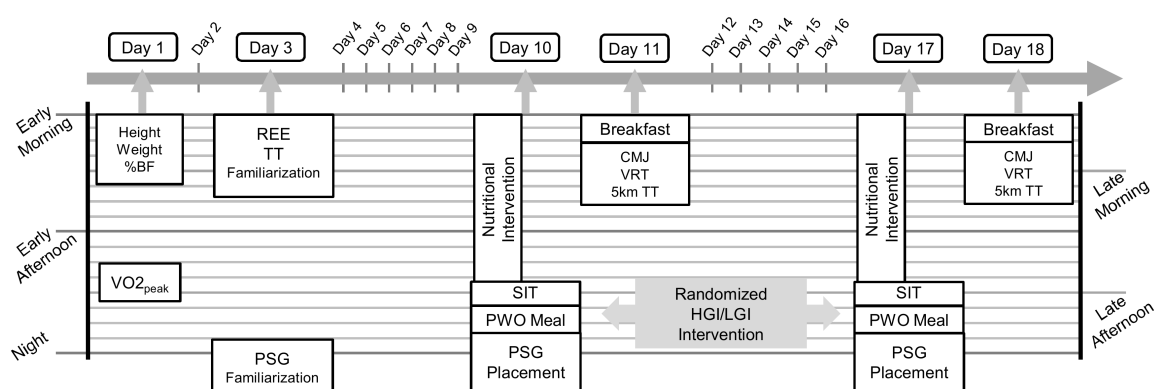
Day 1
Day 2
Day 3
Day 4
Day 5
Day 6
Day 7
Day 8
Day 9
Day 10
Day 11
Day 12
Day 13
Day 14
Day 15
Day 16
Day 17
Day 18

Early Morning

Height
Weight
%BF

REE
TT
Familiarization

Nutritional Intervention

Breakfast
CMJ
VRT
5km TT

Nutritional Intervention

Breakfast
CMJ
VRT
5km TT

Late Morning

Early Afternoon

$VO2_{peak}$

SIT
PWO Meal

Randomized
HGI/LGI
Intervention

SIT
PWO Meal

Late Afternoon

Night

PSG
Familiarization

PSG
Placement

PSG
Placement